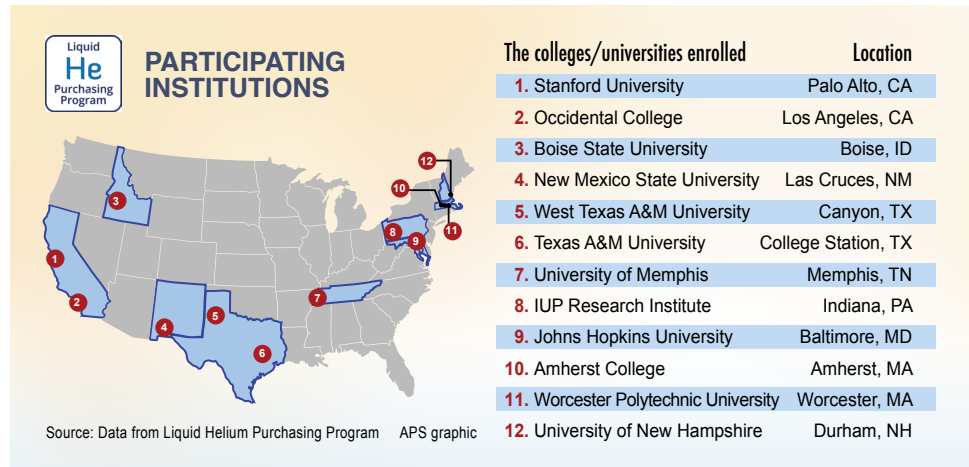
Liquid
He
Purchasing Program

PARTICIPATING INSTITUTIONS

12
10
3
8
9
11
1
7
2
4
5
6

Source: Data from Liquid Helium Purchasing Program APS graphic

| The colleges/universities enrolled | Location |
|---|---|
| 1. Stanford University | Palo Alto, CA |
| 2. Occidental College | Los Angeles, CA |
| 3. Boise State University | Boise, ID |
| 4. New Mexico State University | Las Cruces, NM |
| 5. West Texas A&M University | Canyon, TX |
| 6. Texas A&M University | College Station, TX |
| 7. University of Memphis | Memphis, TN |
| 8. IUP Research Institute | Indiana, PA |
| 9. Johns Hopkins University | Baltimore, MD |
| 10. Amherst College | Amherst, MA |
| 11. Worcester Polytechnic University | Worcester, MA |
| 12. University of New Hampshire | Durham, NH |